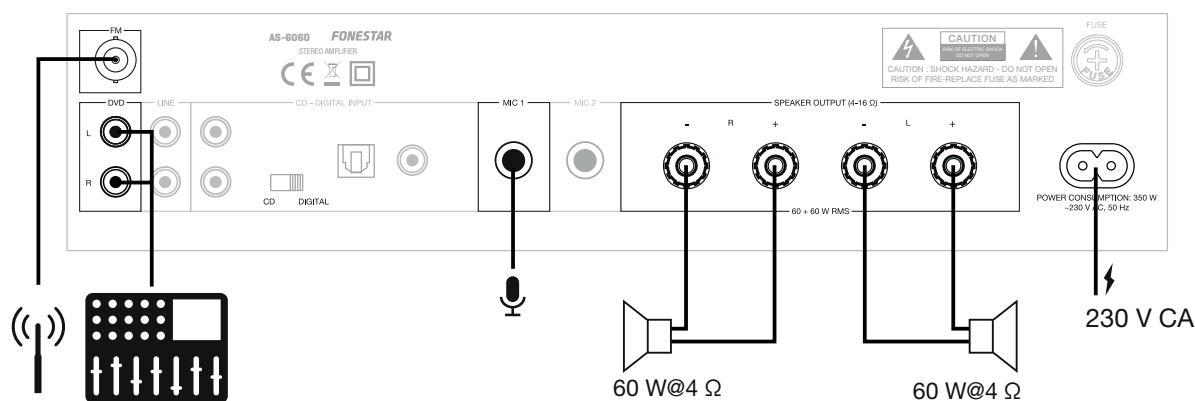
FM

AS-6060 FONESTAR
STEREO AMPLIFIER

CAUTION
RISK OF ELECTRIC SHOCK DO NOT OPEN
CAUTION : SHOCK HAZARD - DO NOT OPEN
RISK OF FIRE-REPLACE FUSE AS MARKED

FUSE

DVD
L
R

LINE

CD - DIGITAL INPUT

CD DIGITAL

MIC 1

MIC 2

SPEAKER OUTPUT (4-16 Ω)
- R +
- L +

60 + 60 W RMS

POWER CONSUMPTION: 350 W
~230 V AC, 50 Hz

230 V CA

60 W@4 Ω

60 W@4 Ω